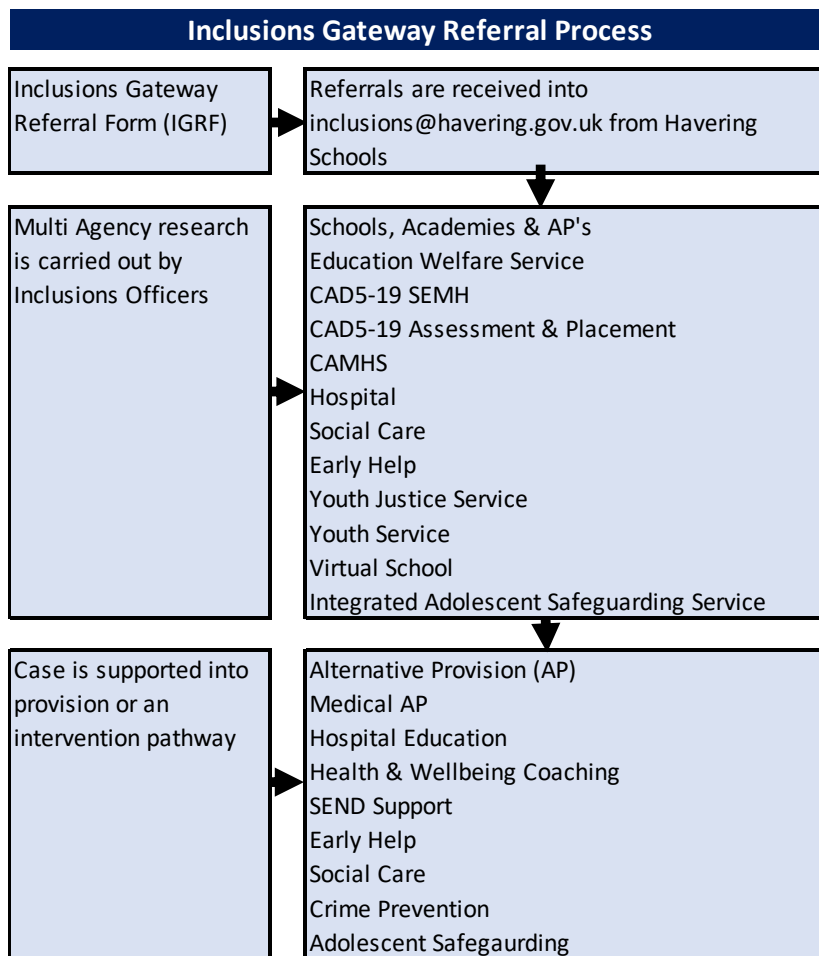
Inclusions Gateway Referral Process

Inclusions Gateway Referral Form (IGRF)

Referrals are received into inclusions@havering.gov.uk from Havering Schools

Multi Agency research is carried out by Inclusions Officers

Schools, Academies & AP's
Education Welfare Service
CAD5-19 SEMH
CAD5-19 Assessment & Placement
CAMHS
Hospital
Social Care
Early Help
Youth Justice Service
Youth Service
Virtual School
Integrated Adolescent Safeguarding Service

Case is supported into provision or an intervention pathway

Alternative Provision (AP)
Medical AP
Hospital Education
Health & Wellbeing Coaching
SEND Support
Early Help
Social Care
Crime Prevention
Adolescent Safegaurding